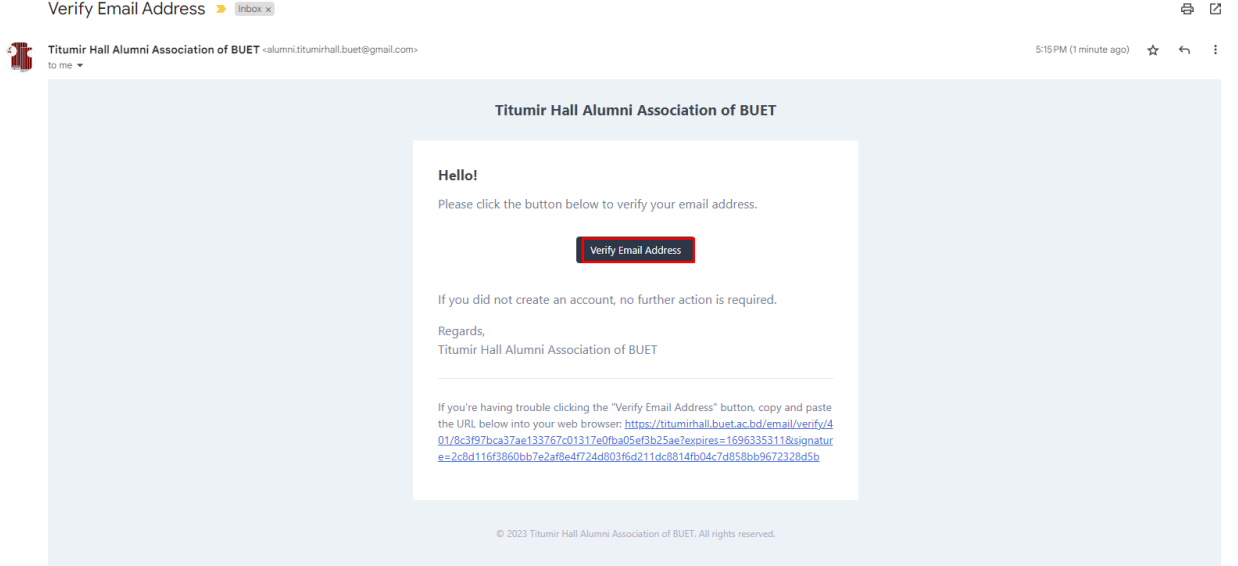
Verify Email Address Inbox ×

Titumir Hall Alumni Association of BUET <alumni.titumirhall.buet@gmail.com>
to me

5:15 PM (1 minute ago)

Titumir Hall Alumni Association of BUET

Hello!

Please click the button below to verify your email address.

Verify Email Address

If you did not create an account, no further action is required.

Regards,
Titumir Hall Alumni Association of BUET

If you're having trouble clicking the "Verify Email Address" button, copy and paste the URL below into your web browser: https://titumirhall.buet.ac.bd/email/verify/401/8c3f97bca37ae133767c01317e0fba05ef3b25ae?expires=1696335311&signature=2c8d116f3860bb7e2af8e4f724d803f6d211dc8814fb04c7d858bb9672328d5b

© 2023 Titumir Hall Alumni Association of BUET. All rights reserved.